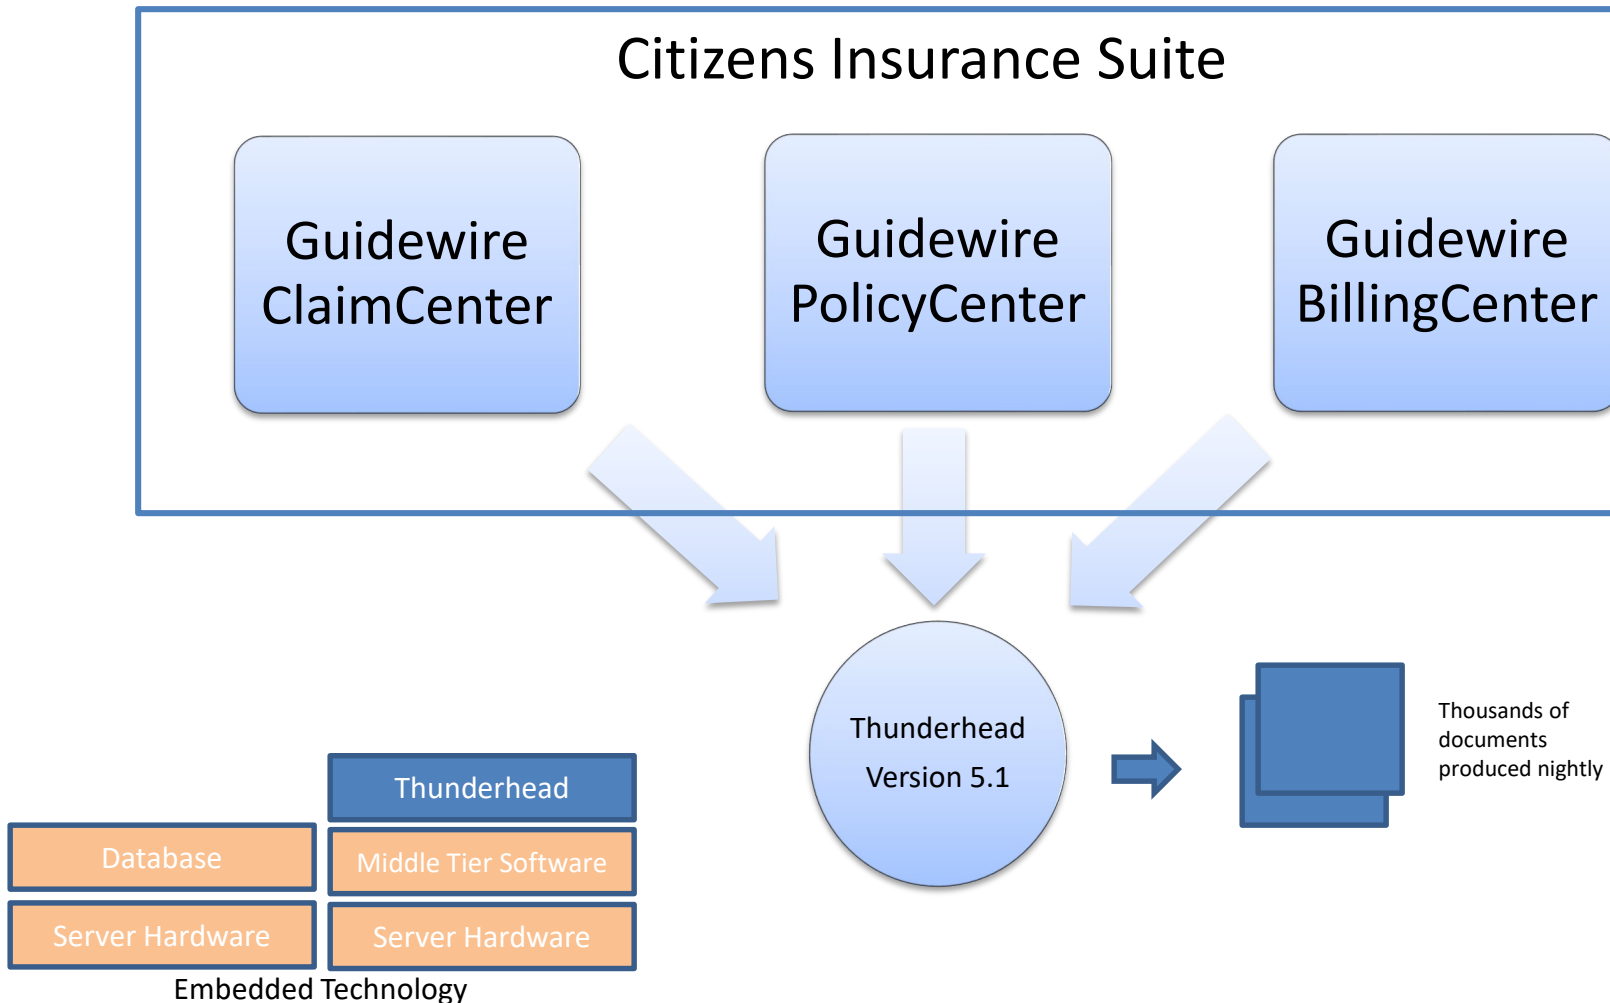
Citizens Insurance Suite

Guidewire ClaimCenter

Guidewire PolicyCenter

Guidewire BillingCenter

Thunderhead Version 5.1

Thousands of documents produced nightly

Thunderhead

Database

Middle Tier Software

Server Hardware

Server Hardware

Embedded Technology